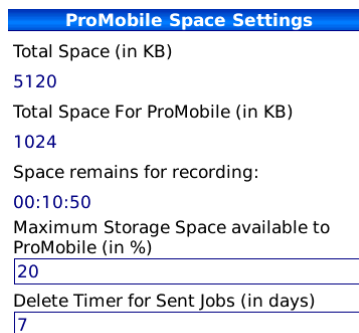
ProMobile Space Settings

Total Space (in KB)

5120

Total Space For ProMobile (in KB)

1024

Space remains for recording:

00:10:50

Maximum Storage Space available to ProMobile (in %)

20

Delete Timer for Sent Jobs (in days)

7